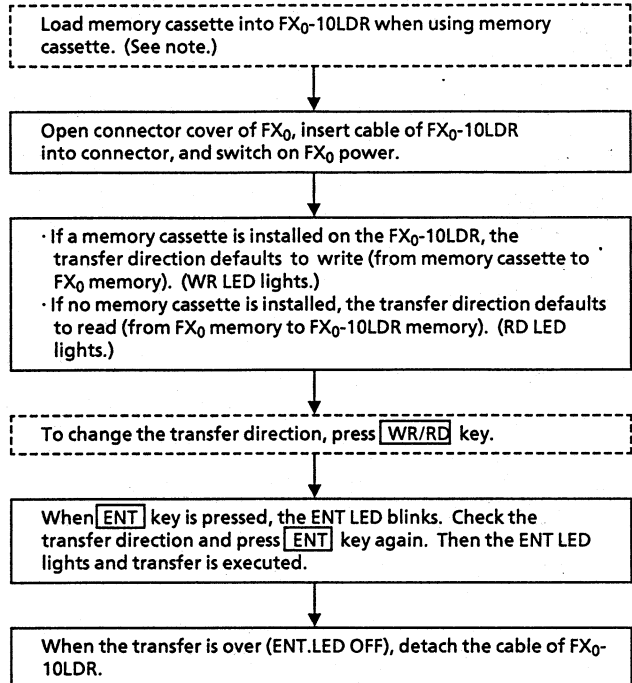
Load memory cassette into $FX_0$-10LDR when using memory cassette. (See note.)

Open connector cover of $FX_0$, insert cable of $FX_0$-10LDR into connector, and switch on $FX_0$ power.

· If a memory cassette is installed on the $FX_0$-10LDR, the transfer direction defaults to write (from memory cassette to $FX_0$ memory). (WR LED lights.)
· If no memory cassette is installed, the transfer direction defaults to read (from $FX_0$ memory to $FX_0$-10LDR memory). (RD LED lights.)

To change the transfer direction, press WR/RD key.

When ENT key is pressed, the ENT LED blinks. Check the transfer direction and press ENT key again. Then the ENT LED lights and transfer is executed.

When the transfer is over (ENT.LED OFF), detach the cable of $FX_0$-10LDR.